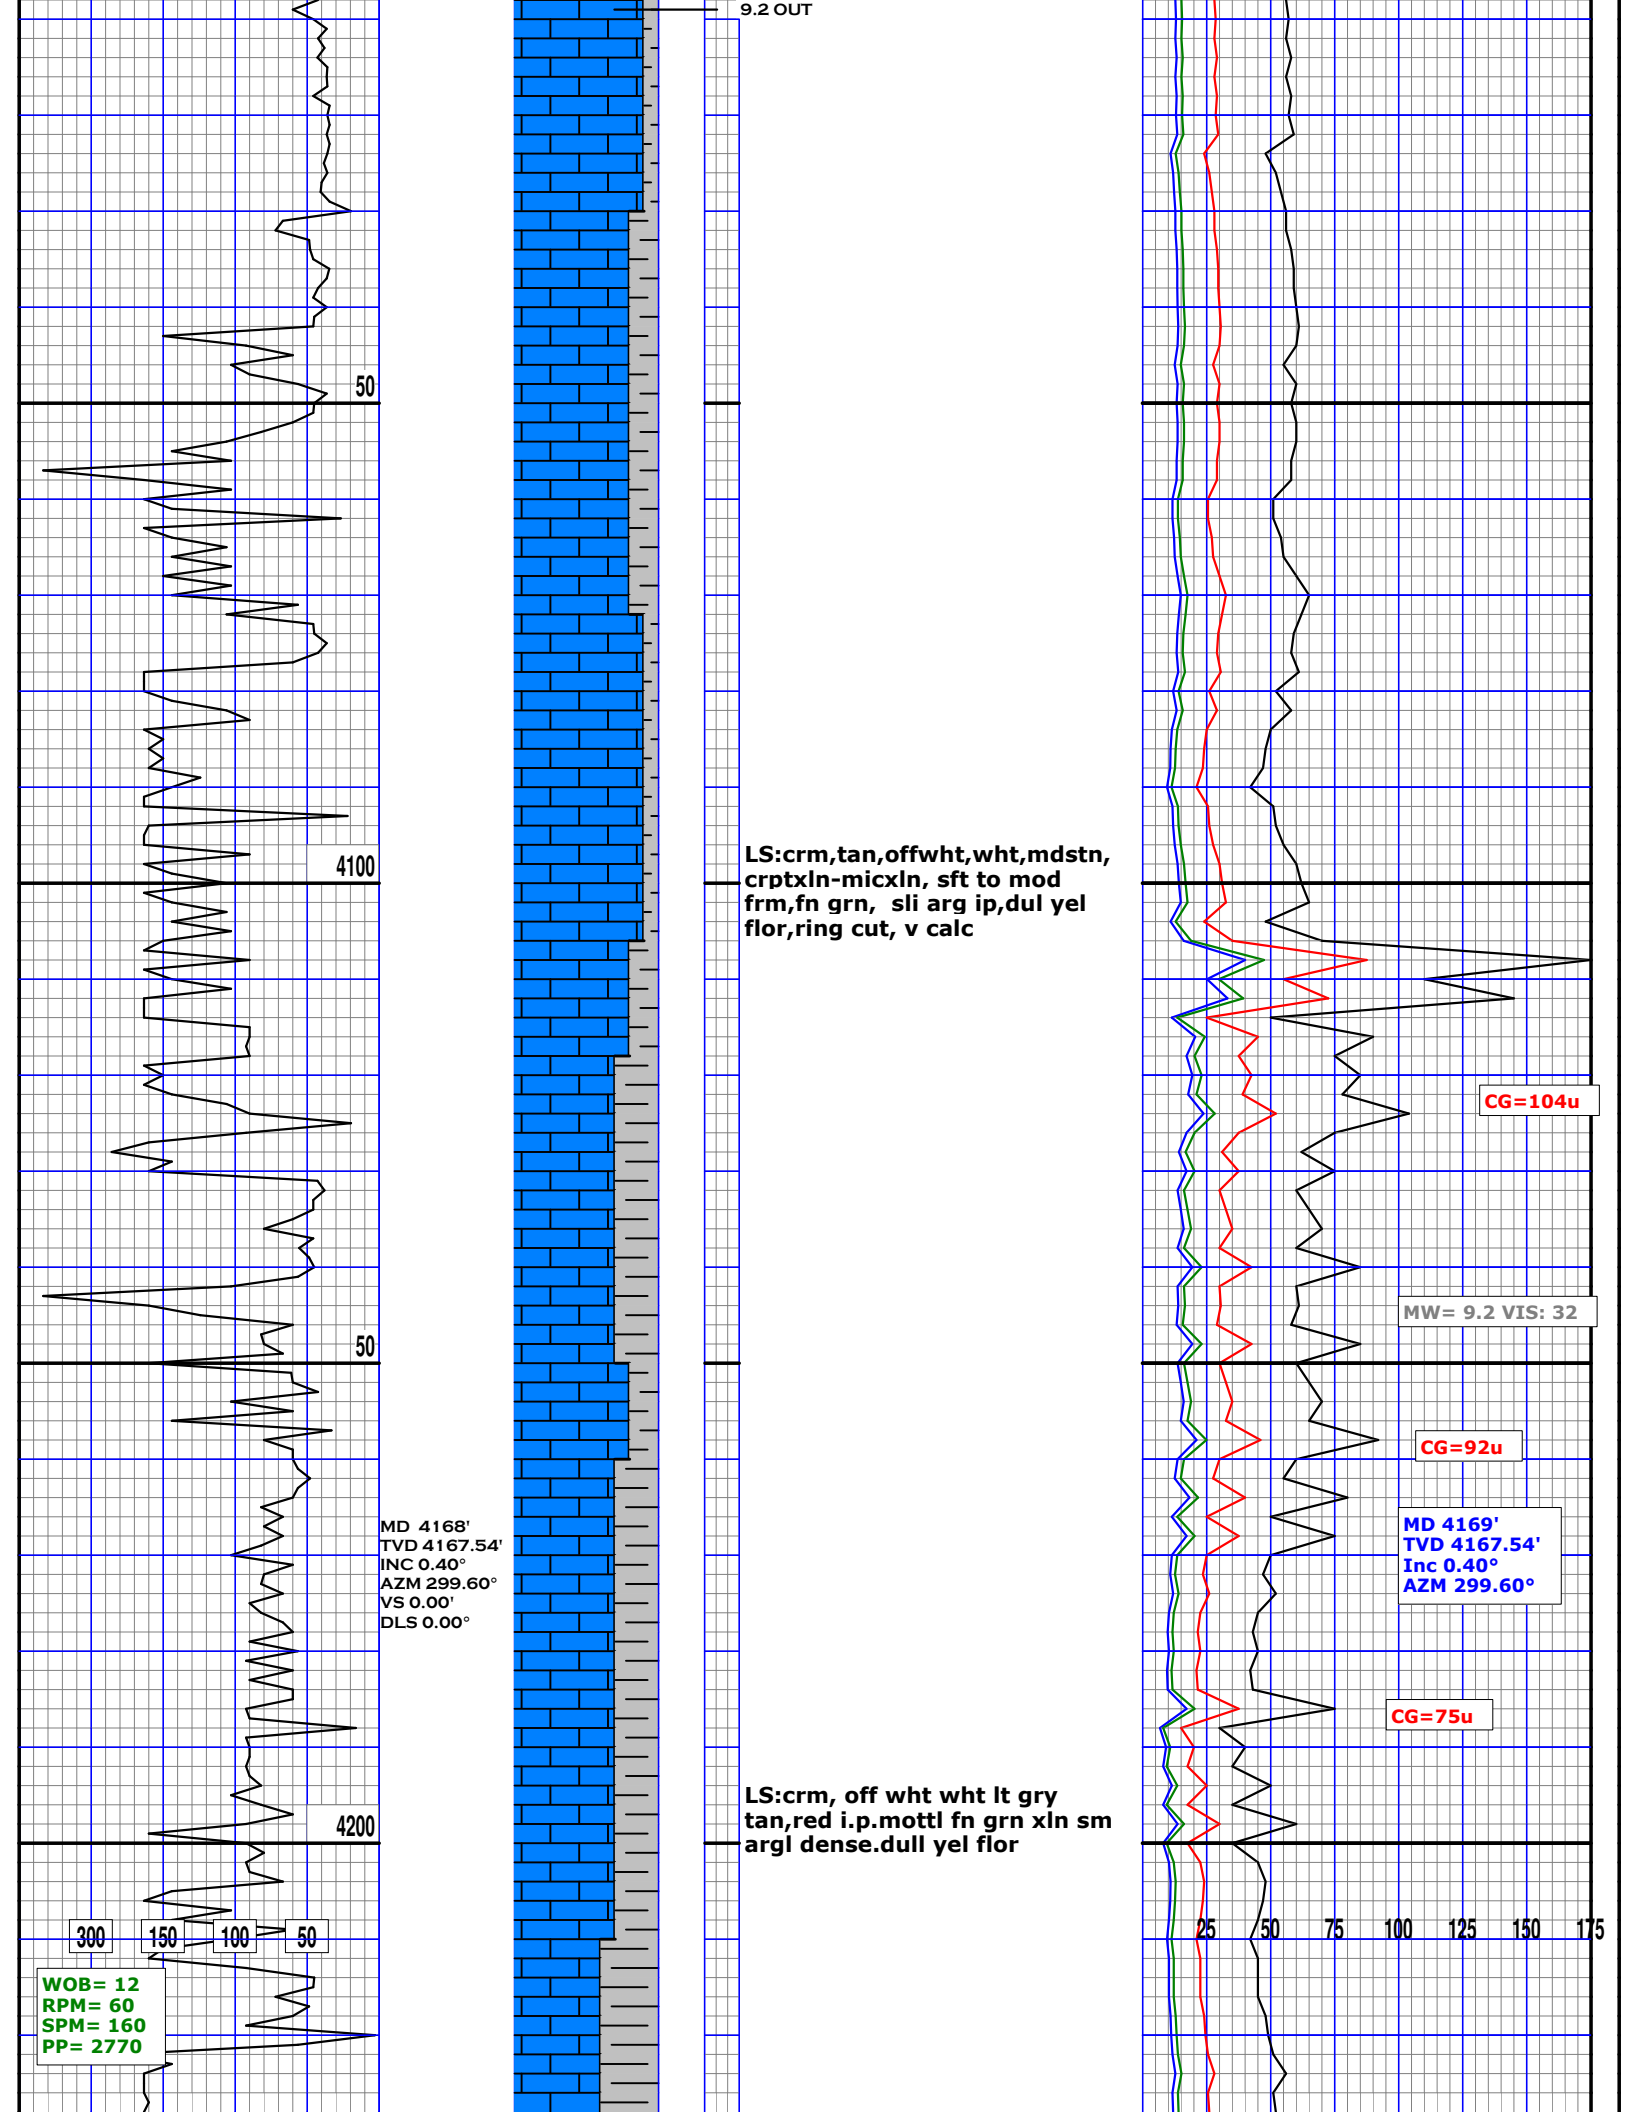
9.2 OUT

50

4100

50

4200

300 150 100 50

WOB= 12
RPM= 60
SPM= 160
PP= 2770

MD 4168'
TVD 4167.54'
INC 0.40°
AZM 299.60°
VS 0.00'
DLS 0.00°

LS:crm,tan,offwht,wht,mdstn, crptxln-micxln, sft to mod frm,fn grn, sli arg ip,dul yel flor,ring cut, v calc

LS:crm, off wht wht lt gry tan,red i.p.mottl fn grn xln sm argl dense.dull yel flor

CG=104u

MW= 9.2 VIS: 32

CG=92u

MD 4169'
TVD 4167.54'
Inc 0.40°
AZM 299.60°

CG=75u

25 50 75 100 125 150 175